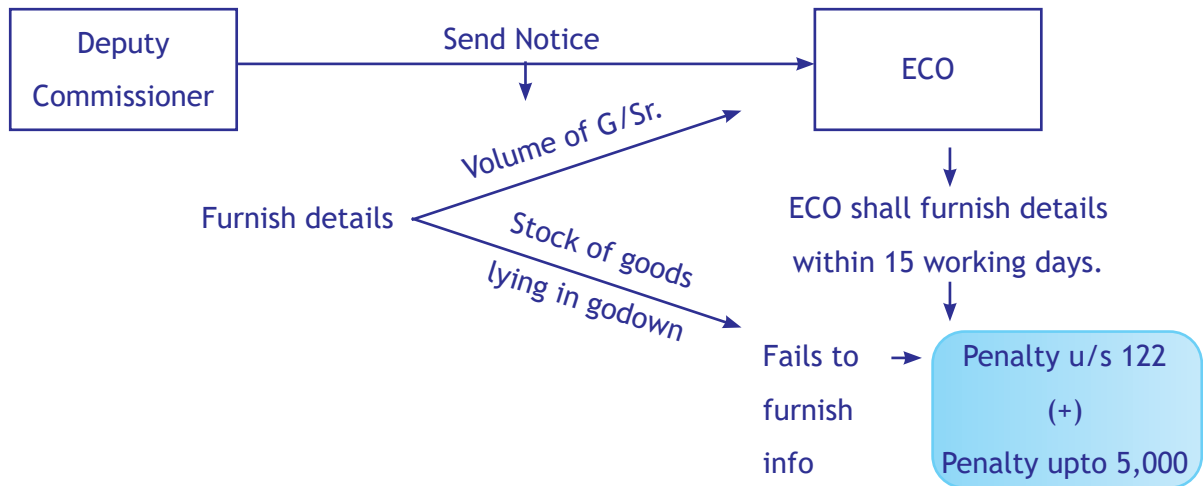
Deputy Commissioner

Send Notice

ECO

Furnish details

Volume of G/Sr.

Stock of goods lying in godown

ECO shall furnish details within 15 working days.

Fails to furnish info

Penalty u/s 122
(+)
Penalty upto 5,000